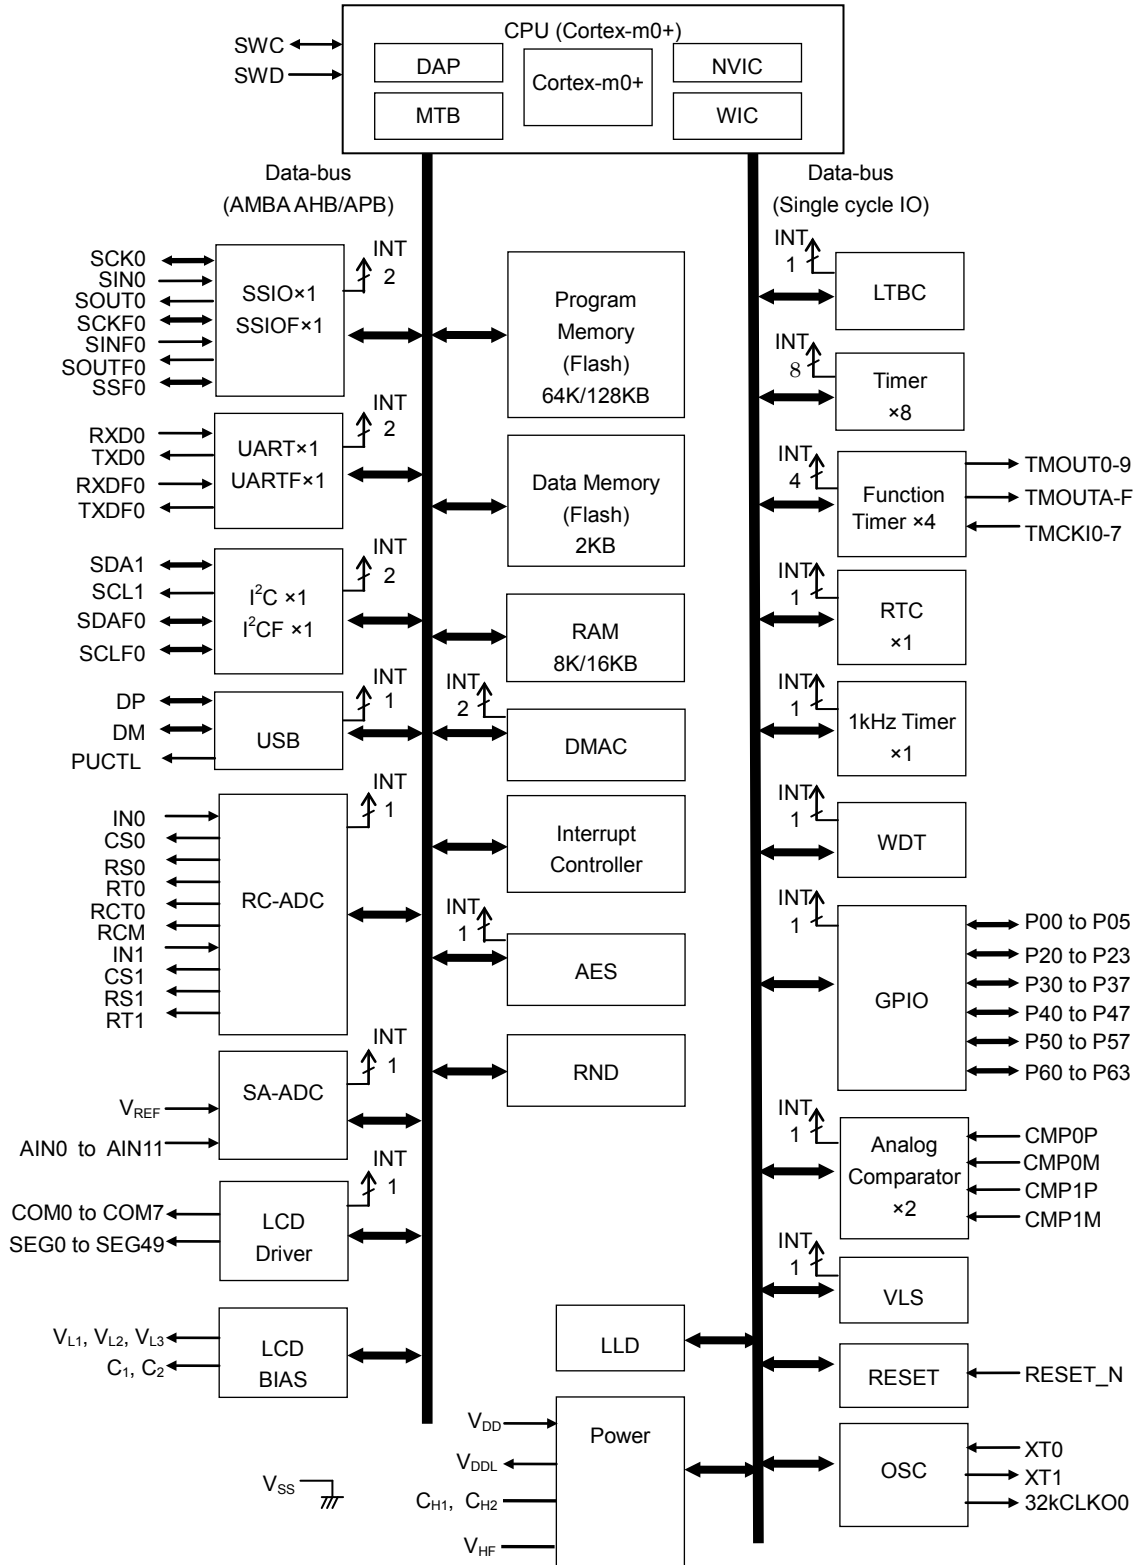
CPU (Cortex-m0+)

SWC
SWD

DAP
MTB
Cortex-m0+
NVIC
WIC

Data-bus
(AMBA AHB/APB)

Data-bus
(Single cycle IO)

SCK0
SIN0
SOUT0
SCKF0
SINF0
SOUTF0
SSF0
SSIO×1
SSIOF×1
INT 2

RXD0
TXD0
RXDF0
TXDF0
UART×1
UARTF×1
INT 2

SDA1
SCL1
SDAF0
SCLF0
I$^2$C ×1
I$^2$CF ×1
INT 2

DP
DM
PUCTL
USB
INT 1

IN0
CS0
RS0
RT0
RCT0
RCM
IN1
CS1
RS1
RT1
RC-ADC
INT 1

V$_{REF}$
AIN0 to AIN11
SA-ADC
INT 1

COM0 to COM7
SEG0 to SEG49
LCD Driver
INT 1

V$_{L1}$, V$_{L2}$, V$_{L3}$
C$_1$, C$_2$
LCD BIAS

V$_{SS}$

Program Memory (Flash) 64K/128KB

Data Memory (Flash) 2KB

RAM 8K/16KB

INT 2
DMAC

Interrupt Controller

INT 1
AES

RND

LLD

V$_{DD}$
V$_{DDL}$
C$_{H1}$, C$_{H2}$
V$_{HF}$
Power

INT 1
LTBC

INT 8
Timer ×8

INT 4
Function Timer ×4
TMOUT0-9
TMOUTA-F
TMCKI0-7

INT 1
RTC ×1

INT 1
1kHz Timer ×1

INT 1
WDT

INT 1
GPIO
P00 to P05
P20 to P23
P30 to P37
P40 to P47
P50 to P57
P60 to P63

INT 1
Analog Comparator ×2
CMP0P
CMP0M
CMP1P
CMP1M

INT 1
VLS

RESET
RESET_N

OSC
XT0
XT1
32kCLKO0